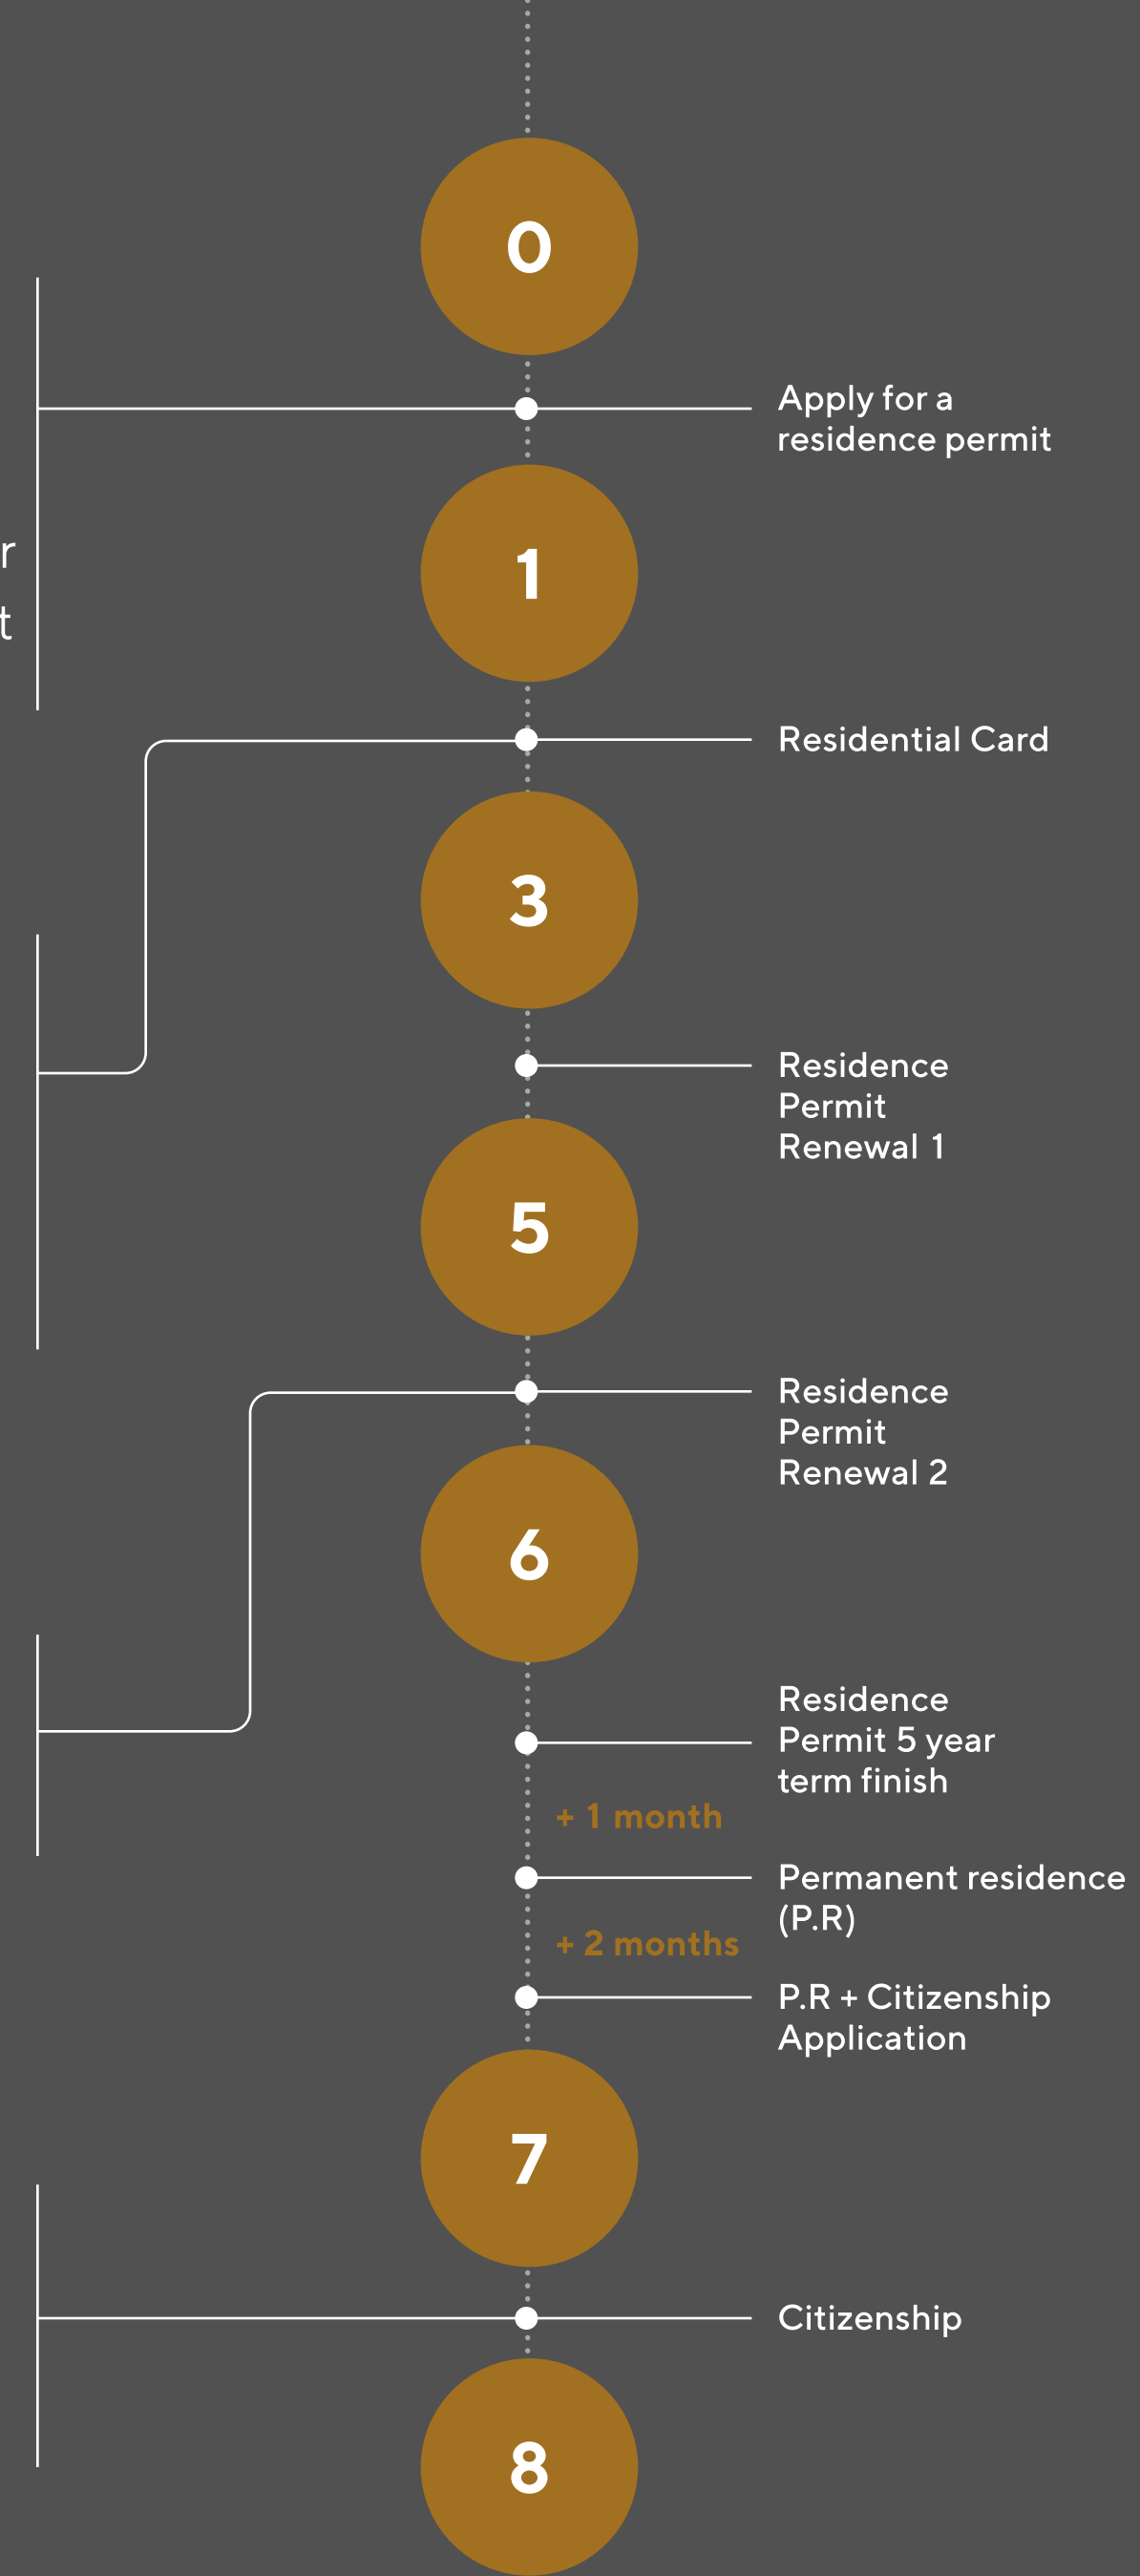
0

Apply for a residence permit

r
t

1

Residential Card

3

Residence Permit Renewal 1

5

Residence Permit Renewal 2

6

Residence Permit 5 year term finish

+ 1 month

Permanent residence (P.R)

+ 2 months

P.R + Citizenship Application

7

Citizenship

8